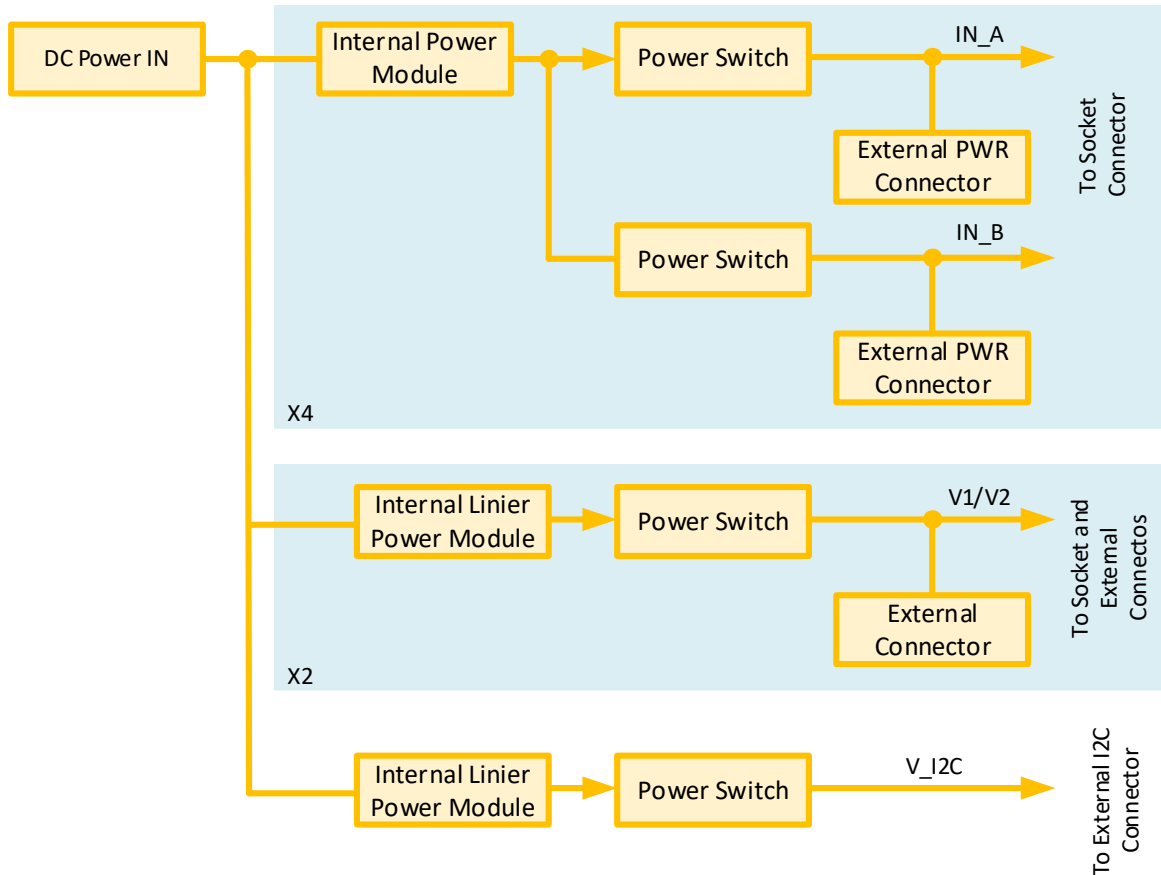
DC Power IN

Internal Power Module

Power Switch

IN_A

External PWR Connector

Power Switch

IN_B

External PWR Connector

To Socket Connector

X4

Internal Linier Power Module

Power Switch

V1/V2

External Connector

To Socket and External Connectos

X2

Internal Linier Power Module

Power Switch

V_I2C

To External I2C Connector